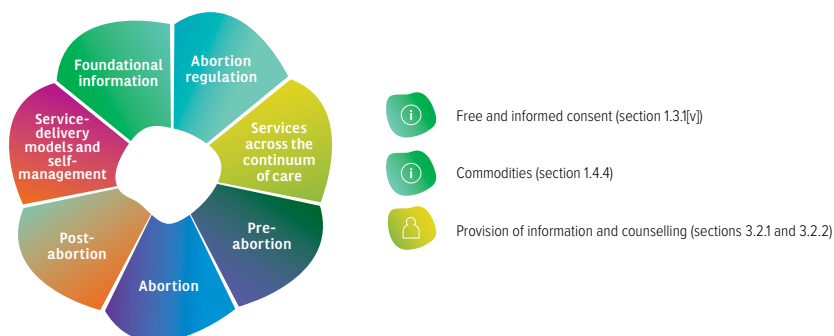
Foundational information

Abortion regulation

Services across the continuum of care

Pre-abortion

Abortion

Post-abortion

Service-delivery models and self-management

Free and informed consent (section 1.3.1[v])

Commodities (section 1.4.4)

Provision of information and counselling (sections 3.2.1 and 3.2.2)